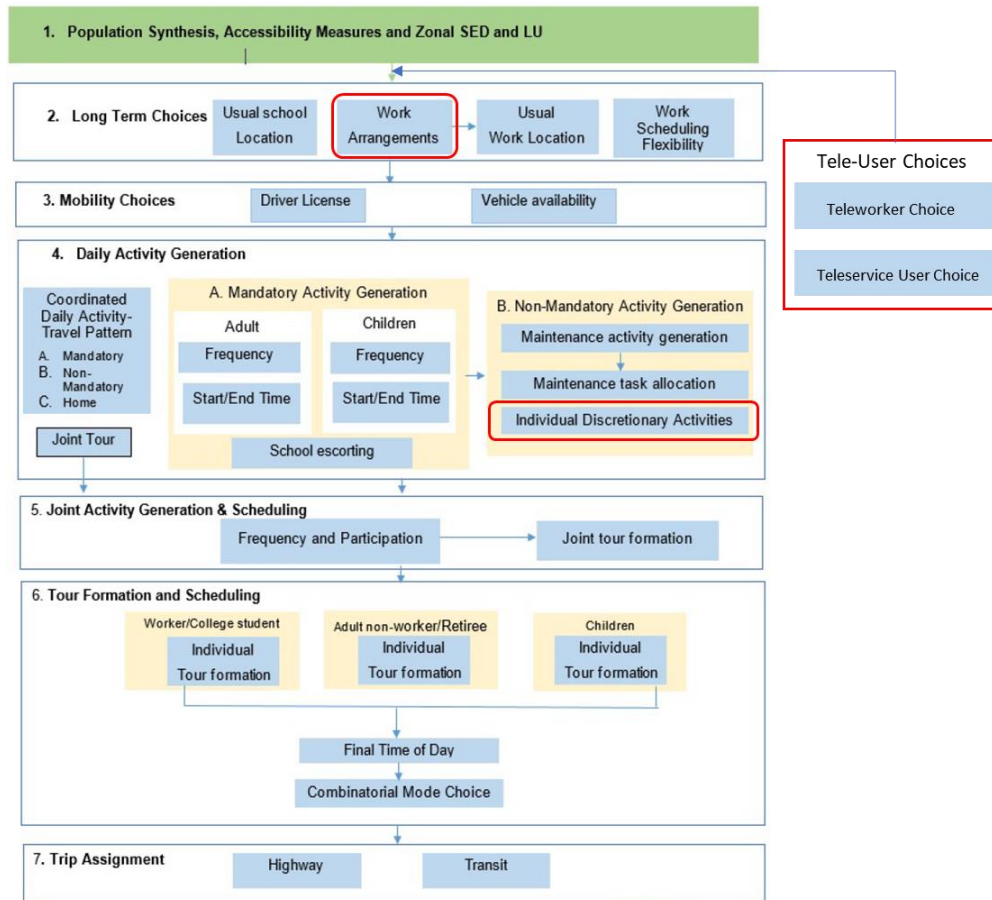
1. Population Synthesis, Accessibility Measures and Zonal SED and LU

2. Long Term Choices

Usual school Location

Work Arrangements

Usual Work Location

Work Scheduling Flexibility

Tele-User Choices

Teleworker Choice

Teleservice User Choice

3. Mobility Choices

Driver License

Vehicle availability

4. Daily Activity Generation

Coordinated Daily Activity-Travel Pattern
A. Mandatory
B. Non-Mandatory
C. Home

Joint Tour

A. Mandatory Activity Generation

Adult

Frequency

Start/End Time

Children

Frequency

Start/End Time

School escorting

B. Non-Mandatory Activity Generation

Maintenance activity generation

Maintenance task allocation

Individual Discretionary Activities

5. Joint Activity Generation & Scheduling

Frequency and Participation

Joint tour formation

6. Tour Formation and Scheduling

Worker/College student

Individual Tour formation

Adult non-worker/Retiree

Individual Tour formation

Children

Individual Tour formation

Final Time of Day

Combinatorial Mode Choice

7. Trip Assignment

Highway

Transit